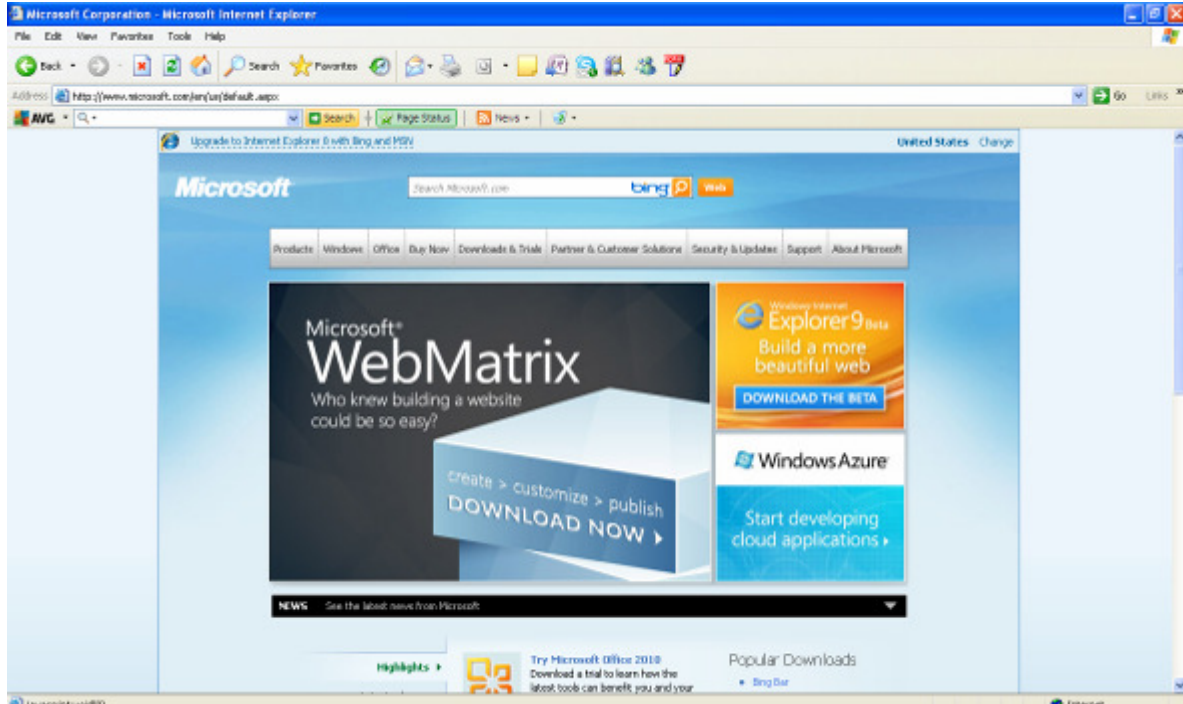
Microsoft Corporation - Microsoft Internet Explorer

File Edit View Favorites Tools Help

Back Search Favorites

Address http://www.microsoft.com/en/us/default.aspx Go Links

AVG Search Page Status News

Upgrade to Internet Explorer 8 with Bing and MSN

United States Change

Microsoft

Search Microsoft.com bing Web

Products Windows Office Buy Now Downloads & Trials Partner & Customer Solutions Security & Updates Support About Microsoft

Microsoft® WebMatrix

Who knew building a website could be so easy?

create > customize > publish

DOWNLOAD NOW ›

Windows Internet Explorer 9 Beta

Build a more beautiful web

DOWNLOAD THE BETA

Windows Azure

Start developing cloud applications ›

NEWS See the latest news from Microsoft

Highlights ›

Try Microsoft Office 2010

Download a trial to learn how the latest tools can benefit you and your

Popular Downloads

• Bing Bar